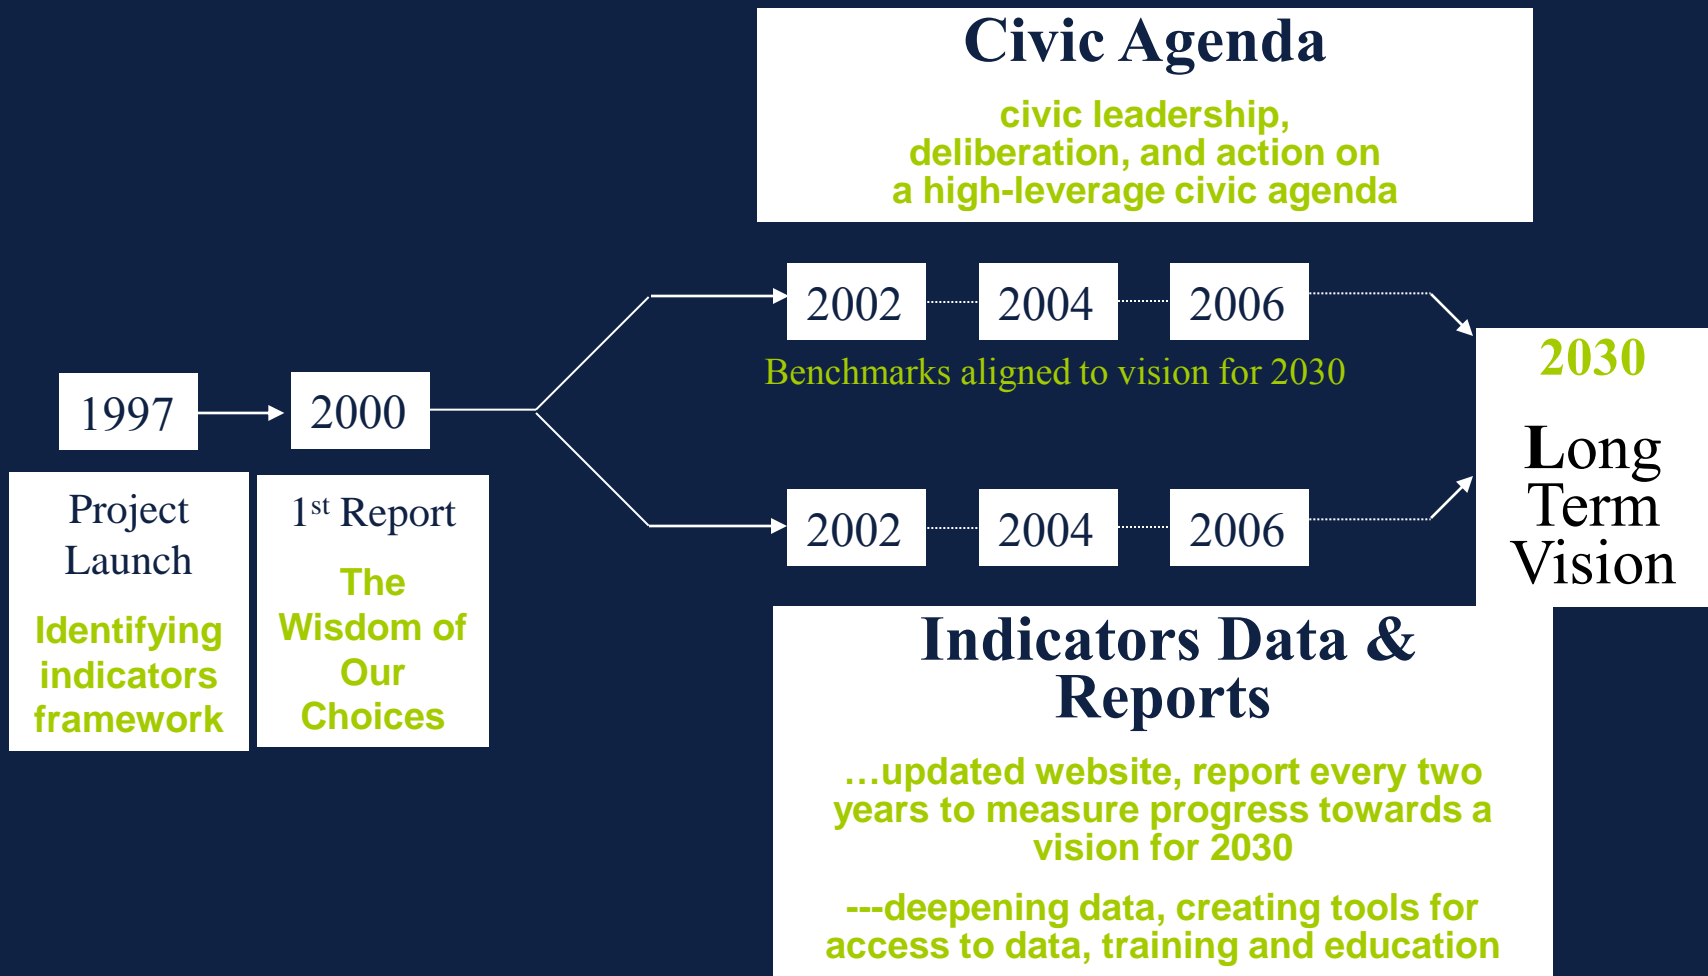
Civic Agenda

civic leadership, deliberation, and action on a high-leverage civic agenda

1997

2000

Project Launch

Identifying indicators framework

1$^{st}$ Report

The Wisdom of Our Choices

2002

2004

2006

Benchmarks aligned to vision for 2030

2002

2004

2006

2030

Long Term Vision

Indicators Data & Reports

…updated website, report every two years to measure progress towards a vision for 2030

---deepening data, creating tools for access to data, training and education